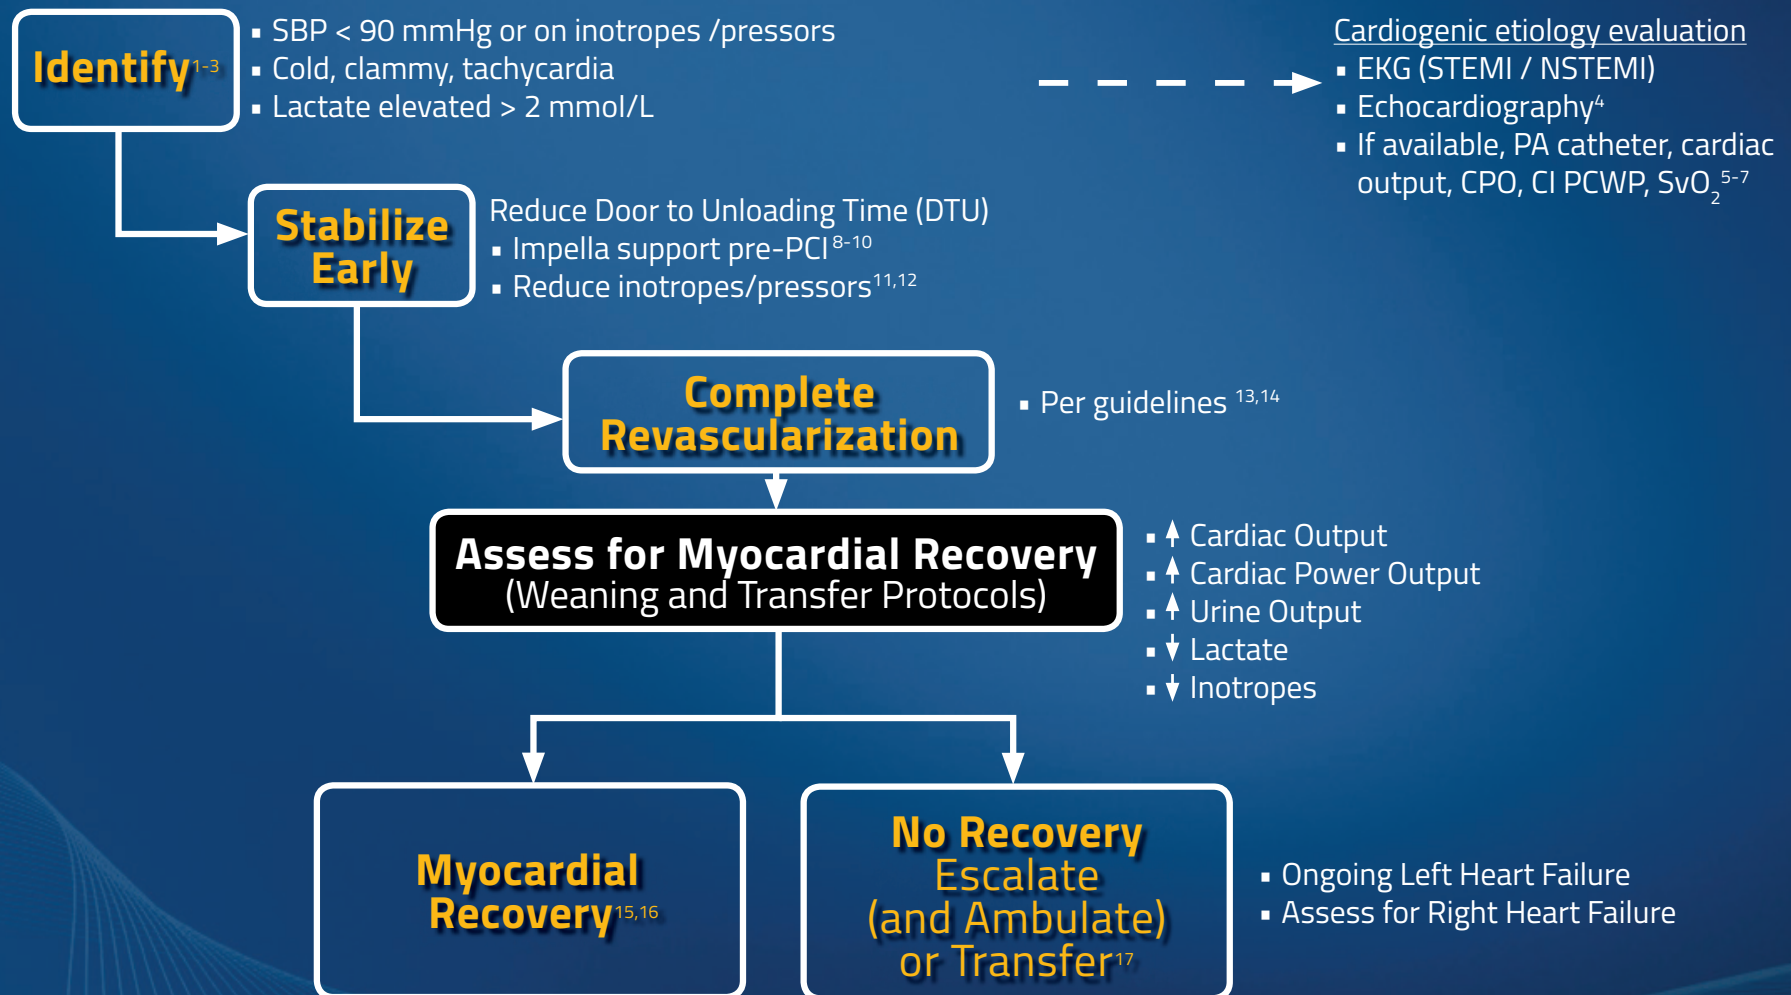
Identify$^{1-3}$

▪ SBP < 90 mmHg or on inotropes /pressors
▪ Cold, clammy, tachycardia
▪ Lactate elevated > 2 mmol/L

Cardiogenic etiology evaluation
▪ EKG (STEMI / NSTEMI)
▪ Echocardiography$^{4}$
▪ If available, PA catheter, cardiac output, CPO, CI PCWP, $SvO_2$$^{5-7}$

Stabilize Early

Reduce Door to Unloading Time (DTU)
▪ Impella support pre-PCI$^{8-10}$
▪ Reduce inotropes/pressors$^{11,12}$

Complete Revascularization

▪ Per guidelines $^{13,14}$

Assess for Myocardial Recovery
(Weaning and Transfer Protocols)

▪ ↑ Cardiac Output
▪ ↑ Cardiac Power Output
▪ ↑ Urine Output
▪ ↓ Lactate
▪ ↓ Inotropes

Myocardial Recovery$^{15,16}$

No Recovery
Escalate
(and Ambulate)
or Transfer$^{17}$

▪ Ongoing Left Heart Failure
▪ Assess for Right Heart Failure